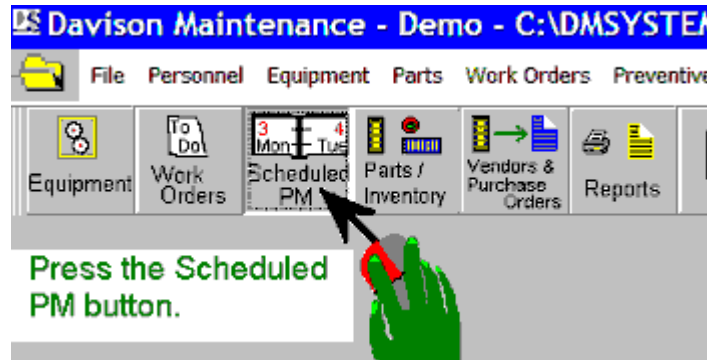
DS Davison Maintenance - Demo - C:\DMSYSTEM

File Personnel Equipment Parts Work Orders Preventive

Equipment

To Do

Work Orders

3 Mon 4 Tue

Scheduled PM

Parts / Inventory

Vendors & Purchase Orders

Reports

Press the Scheduled PM button.